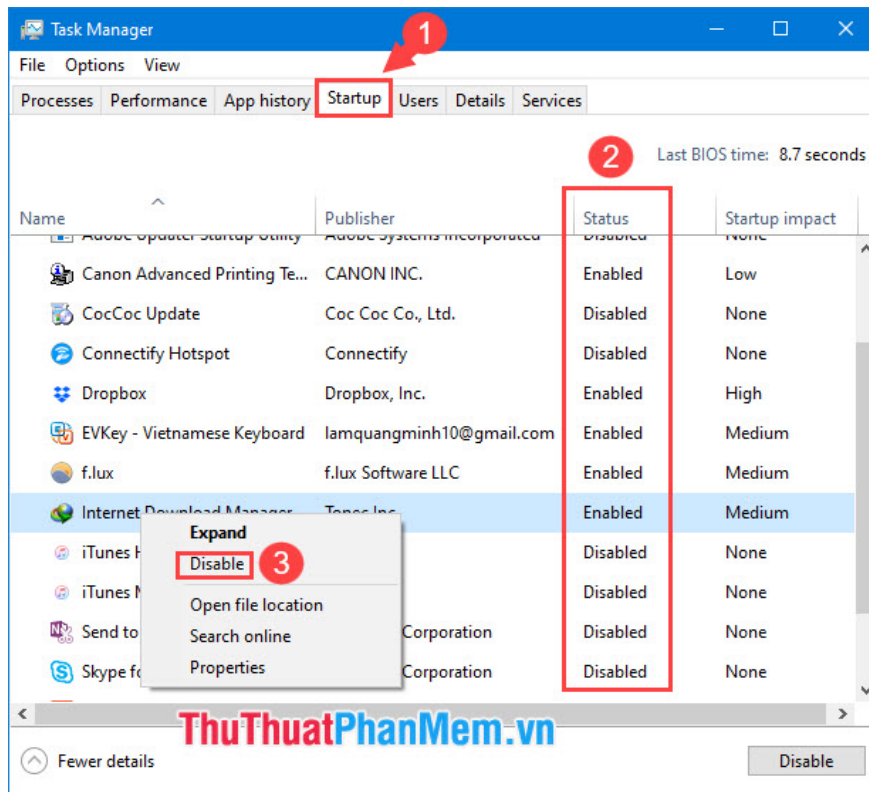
Task Manager

File Options View

Processes Performance App history Startup Users Details Services

1

2

Last BIOS time: 8.7 seconds

| Name | Publisher | Status | Startup impact |
|---|---|---|---|
| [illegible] | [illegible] | Disabled | None |
| Canon Advanced Printing Te... | CANON INC. | Enabled | Low |
| CocCoc Update | Coc Coc Co., Ltd. | Disabled | None |
| Connectify Hotspot | Connectify | Disabled | None |
| Dropbox | Dropbox, Inc. | Enabled | High |
| EVKey - Vietnamese Keyboard | lamquangminh10@gmail.com | Enabled | Medium |
| f.lux | f.lux Software LLC | Enabled | Medium |
| Internet Download Manager | Tonec Inc. | Enabled | Medium |
| iTunes H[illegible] | | Disabled | None |
| iTunes M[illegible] | | Disabled | None |
| Send to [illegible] | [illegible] Corporation | Disabled | None |
| Skype fo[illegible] | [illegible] Corporation | Disabled | None |

Expand
Disable
3
Open file location
Search online
Properties

ThuThuatPhanMem.vn

Fewer details

Disable